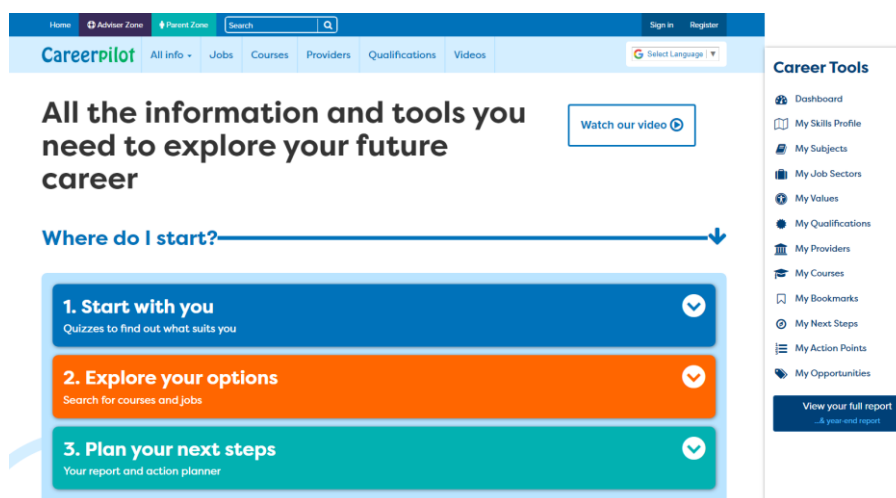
Home Adviser Zone Parent Zone Search

Sign in Register

CareerPilot All info Jobs Courses Providers Qualifications Videos

Select Language

All the information and tools you need to explore your future career

Watch our video

Where do I start?

1. Start with you
Quizzes to find out what suits you

2. Explore your options
Search for courses and jobs

3. Plan your next steps
Your report and action planner

Career Tools

Dashboard
My Skills Profile
My Subjects
My Job Sectors
My Values
My Qualifications
My Providers
My Courses
My Bookmarks
My Next Steps
My Action Points
My Opportunities

View your full report
...& year-end report